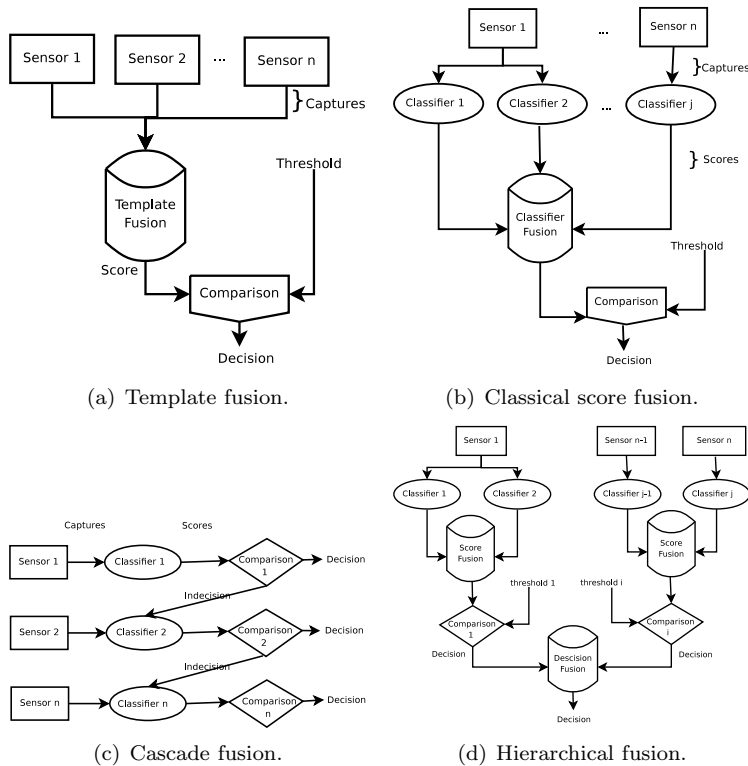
Sensor 1

Sensor 2

...

Sensor n

Captures

Template Fusion

Threshold

Score

Comparison

Decision

(a) Template fusion.

Sensor 1

...

Sensor n

Captures

Classifier 1

Classifier 2

...

Classifier j

Scores

Classifier Fusion

Threshold

Comparison

Decision

(b) Classical score fusion.

Captures

Scores

Sensor 1

Classifier 1

Comparison 1

Decision

Indecision

Sensor 2

Classifier 2

Comparison 2

Decision

Indecision

Sensor n

Classifier n

Comparison n

Decision

(c) Cascade fusion.

Sensor 1

Sensor n-1

Sensor n

Classifier 1

Classifier 2

Classifier j-1

Classifier j

Score Fusion

Score Fusion

threshold 1

threshold i

Comparison 1

Comparison i

Decision

Descision Fusion

Decision

Decision

(d) Hierarchical fusion.